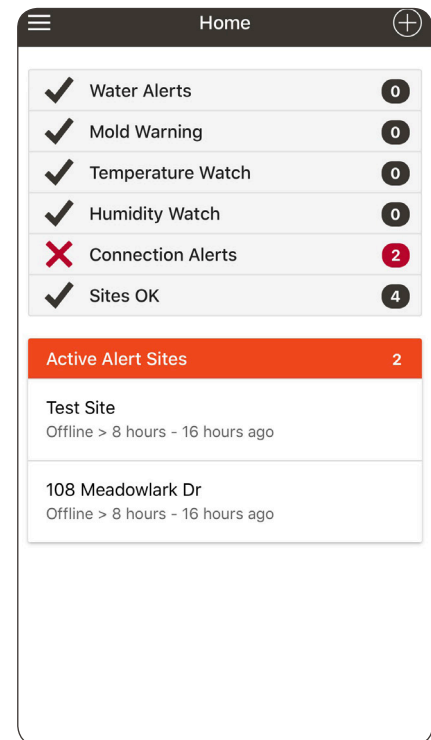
Home

Water Alerts 0
Mold Warning 0
Temperature Watch 0
Humidity Watch 0
Connection Alerts 2
Sites OK 4

Active Alert Sites 2

Test Site
Offline > 8 hours - 16 hours ago

108 Meadowlark Dr
Offline > 8 hours - 16 hours ago